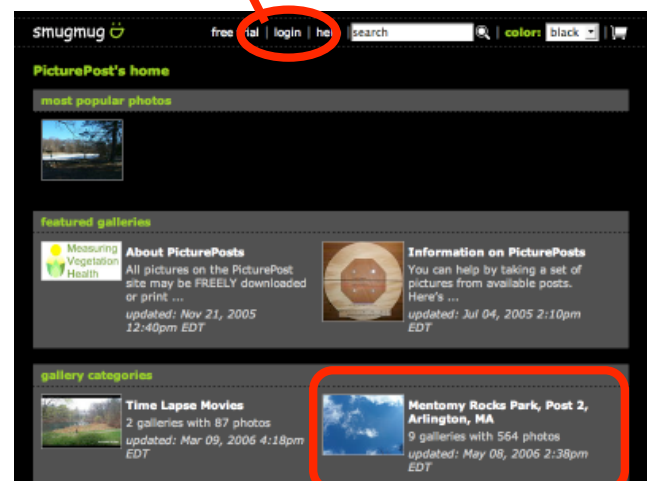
smugmug

free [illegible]ial | login | hel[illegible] | search | color: black

PicturePost's home

most popular photos

featured galleries

Measuring Vegetation Health

About PicturePosts
All pictures on the PicturePost site may be FREELY downloaded or print ...
updated: Nov 21, 2005 12:40pm EDT

Information on PicturePosts
You can help by taking a set of pictures from available posts. Here's ...
updated: Jul 04, 2005 2:10pm EDT

gallery categories

Time Lapse Movies
2 galleries with 87 photos
updated: Mar 09, 2006 4:18pm EDT

Mentomy Rocks Park, Post 2, Arlington, MA
9 galleries with 564 photos
updated: May 08, 2006 2:38pm EDT